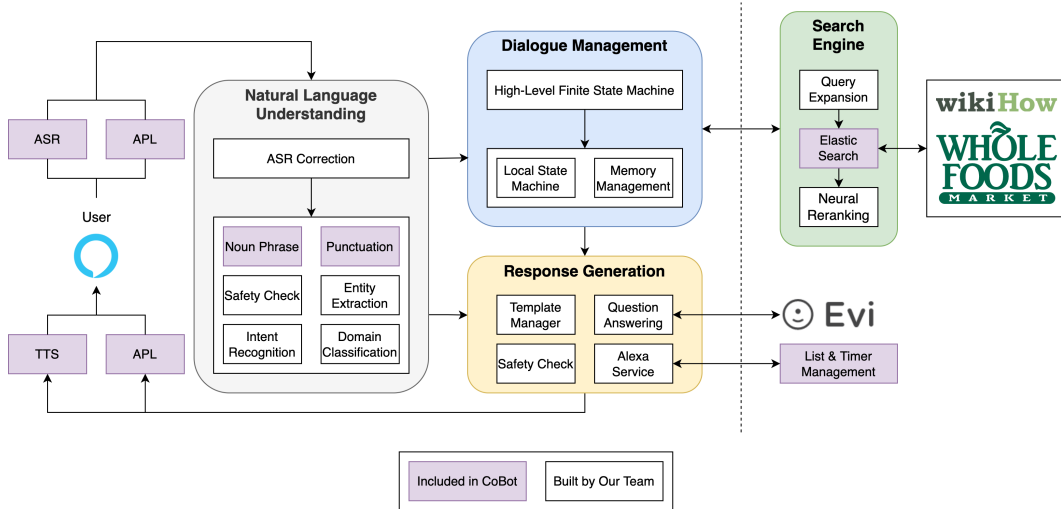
ASR

APL

User

TTS

APL

Natural Language Understanding

ASR Correction

Noun Phrase

Punctuation

Safety Check

Entity Extraction

Intent Recognition

Domain Classification

Dialogue Management

High-Level Finite State Machine

Local State Machine

Memory Management

Response Generation

Template Manager

Question Answering

Safety Check

Alexa Service

Search Engine

Query Expansion

Elastic Search

Neural Reranking

wikiHow

WHOLE FOODS MARKET

Evi

List & Timer Management

Included in CoBot

Built by Our Team